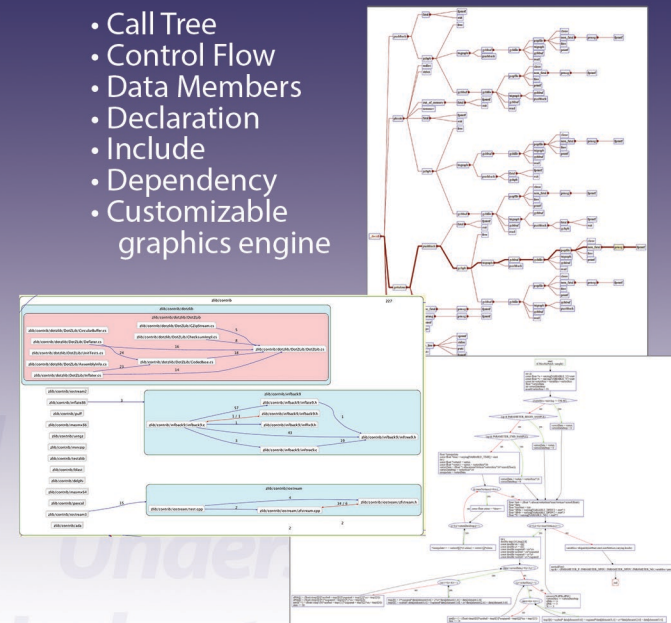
• Call Tree
• Control Flow
• Data Members
• Declaration
• Include
• Dependency
• Customizable graphics engine

zlib\contrib

227

zlib\contrib\dotzlib

zlib\contrib\dotzlib\DotZLib\CircularBuffer.cs

zlib\contrib\dotzlib\DotZLib\Deflater.cs

zlib\contrib\dotzlib\DotZLib\GZipStream.cs

zlib\contrib\dotzlib\DotZLib\ChecksumImpl.cs

zlib\contrib\dotzlib\DotZLib\DotZLib.cs

zlib\contrib\dotzlib\DotZLib\CodecBase.cs

zlib\contrib\dotzlib\DotZLib\Inflater.cs

zlib\contrib\infback9

zlib\contrib\infback9\infback9.c

zlib\contrib\infback9\inftree9.h

zlib\contrib\infback9\infback9.h

zlib\contrib\minizip

zlib\contrib\iostream3

zlib\contrib\iostream3\test.cpp

zlib\contrib\iostream3\zfstream.h

zlib\contrib\iostream3\zfstream.cpp

zlib\contrib\iostream2

zlib\contrib\ada